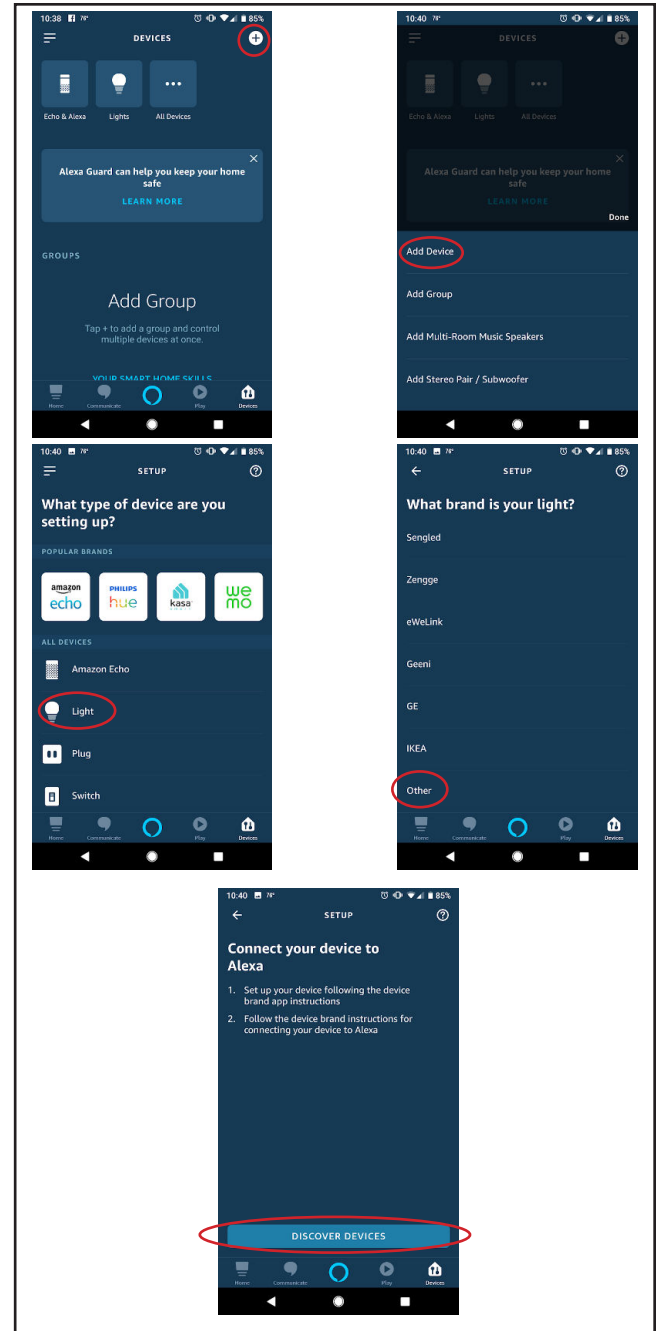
10:38 78° 85%

DEVICES

Echo & Alexa

Lights

All Devices

Alexa Guard can help you keep your home safe

LEARN MORE

GROUPS

Add Group

Tap + to add a group and control multiple devices at once.

YOUR SMART HOME SKILLS

Home Communicate Play Devices

10:40 78° 85%

DEVICES

Echo & Alexa

Lights

All Devices

Alexa Guard can help you keep your home safe

LEARN MORE

Done

Add Device

Add Group

Add Multi-Room Music Speakers

Add Stereo Pair / Subwoofer

10:40 78° 85%

SETUP

What type of device are you setting up?

POPULAR BRANDS

amazon echo

PHILIPS hue

kasa

wemo

ALL DEVICES

Amazon Echo

Light

Plug

Switch

Home Communicate Play Devices

10:40 78° 85%

SETUP

What brand is your light?

Sengled

Zengge

eWeLink

Geeni

GE

IKEA

Other

Home Communicate Play Devices

10:40 78° 85%

SETUP

Connect your device to Alexa

1. Set up your device following the device brand app instructions

2. Follow the device brand instructions for connecting your device to Alexa

DISCOVER DEVICES

Home Communicate Play Devices